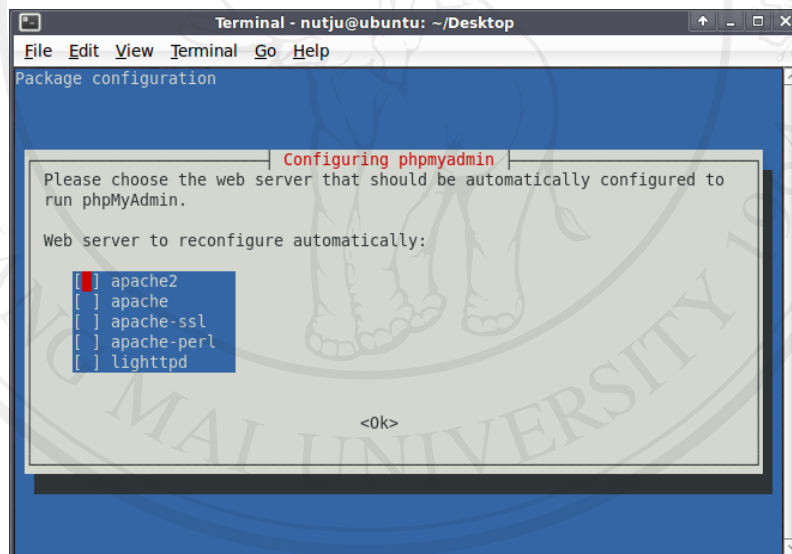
Terminal - nutju@ubuntu: ~/Desktop

File Edit View Terminal Go Help

Package configuration

Configuring phpmyadmin

Please choose the web server that should be automatically configured to run phpMyAdmin.

Web server to reconfigure automatically:

[ ] apache2
[ ] apache
[ ] apache-ssl
[ ] apache-perl
[ ] lighttpd

<Ok>

MAI UNIVERSITY